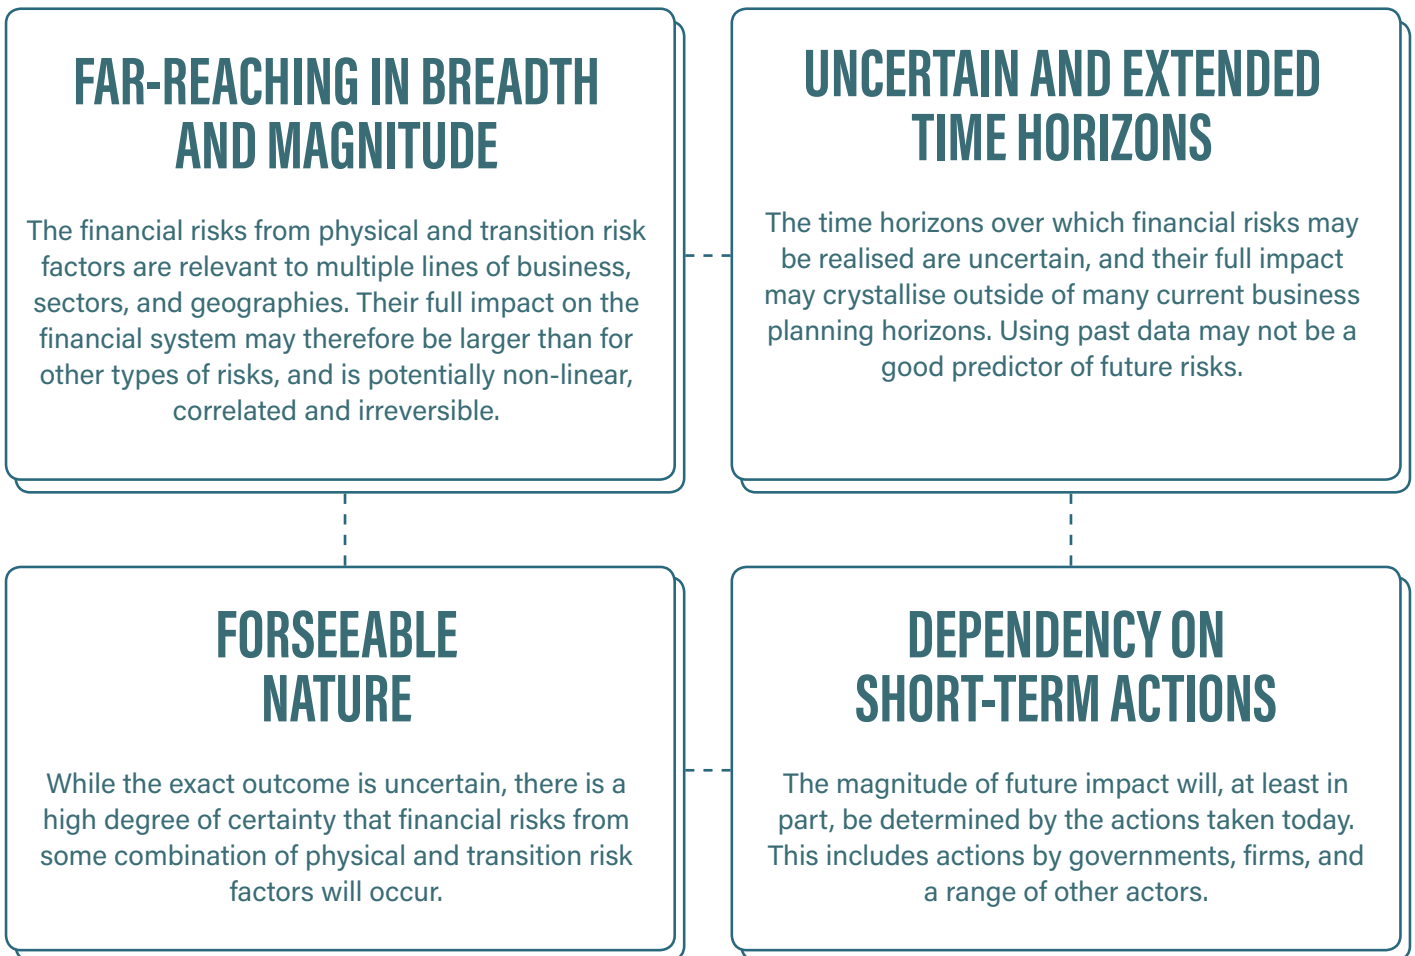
FAR-REACHING IN BREADTH AND MAGNITUDE

The financial risks from physical and transition risk factors are relevant to multiple lines of business, sectors, and geographies. Their full impact on the financial system may therefore be larger than for other types of risks, and is potentially non-linear, correlated and irreversible.

UNCERTAIN AND EXTENDED TIME HORIZONS

The time horizons over which financial risks may be realised are uncertain, and their full impact may crystallise outside of many current business planning horizons. Using past data may not be a good predictor of future risks.

FORSEEABLE NATURE

While the exact outcome is uncertain, there is a high degree of certainty that financial risks from some combination of physical and transition risk factors will occur.

DEPENDENCY ON SHORT-TERM ACTIONS

The magnitude of future impact will, at least in part, be determined by the actions taken today. This includes actions by governments, firms, and a range of other actors.